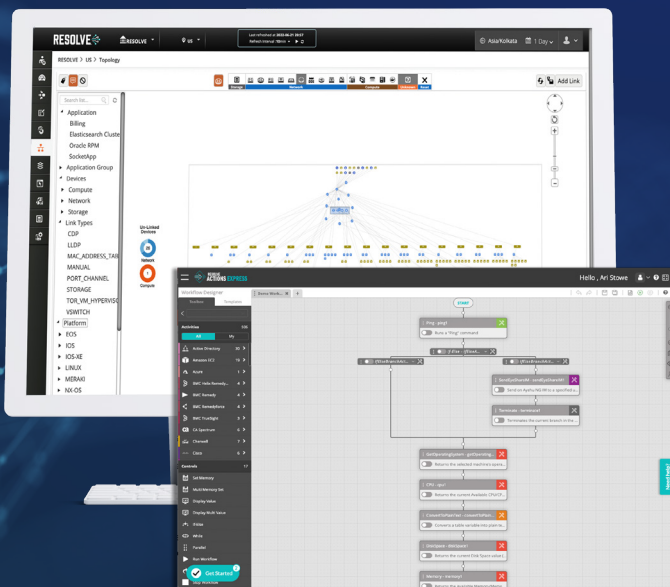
RESOLVE RESOLVE US Last refreshed at 2022-06-21 20:57 Refresh interval 15min Asia/Kolkata 1 Day

RESOLVE > US > Topology

Storage Network Compute Unknown Host

Add Link

Search for...

Application
Billing
Elasticsearch Cluste
Oracle RPM
SocketApp
Application Group
Devices
Compute
Network
Storage
Link Types
CDP
LLDP
MAC_ADDRESS_TAB
MANUAL
PORT_CHANNEL
STORAGE
TOR_VM_HYPERVISO
VSWITCH
Platform
EOS
IOS
IOS-XE
LINUX
MERAKI
NX-OS

Un-Linked Devices
Network
Compute

RESOLVE ACTIONS EXPRESS

Hello , Ari Stowe

Workflow Designer

Toolbox Templates

Activities 536
All My
Active Directory
Amazon EC2
Azure
BMC Helix Remedy
BMC Remedy
BMC Remedyforce
BMC TrueSight
CA Spectrum
Cherwell
Cisco

Controls 17
Set Memory
Multi Memory Set
Display Value
Display Multi Value
If Else
While
Parallel
Run Workflow
Stop Workflow

Get Started

START

Ping - ping1
Runs a "Ping" command

If Else

SendSysEventAt - sendSysEventAt
Send an Applix MQ API to a specified a...

Terminate - terminate
Terminates the current branch of the ...

GetOperatingSystem - getOperating...
Returns to the selected machine's opera...

CPU - cpu1
Returns the current Available CPU/CP...

ConvertToTable - convertToTable...
Converts a table variable into plain-te...

DiskSpace - diskSpace1
Returns the current Disk Space value f...

Memory - memory1
Returns the available memory of the ...

Need Help?